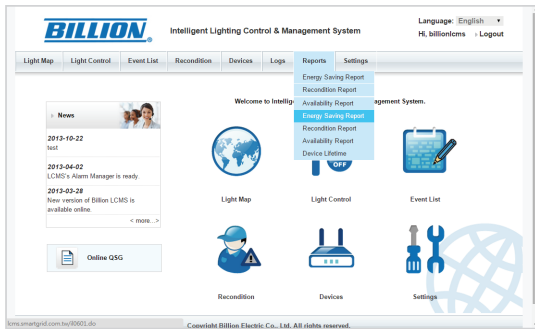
BILLION®

Intelligent Lighting Control & Management System

Language: English

Hi, billionlcms › Logout

Light Map | Light Control | Event List | Recondition | Devices | Logs | Reports | Settings

Energy Saving Report
Recondition Report
Availability Report
Energy Saving Report
Recondition Report
Availability Report
Device Lifetime

News

2013-10-22
test

2013-04-02
LCMS's Alarm Manager is ready.

2013-03-28
New version of Billion LCMS is available online.

< more...>

Online QSG

Welcome to Intelli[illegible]agement System.

OFF

Light Map

Light Control

Event List

Recondition

Devices

Settings

lcms.smartgrid.com.tw/80601.do

Copyright Billion Electric Co., Ltd. All rights reserved.